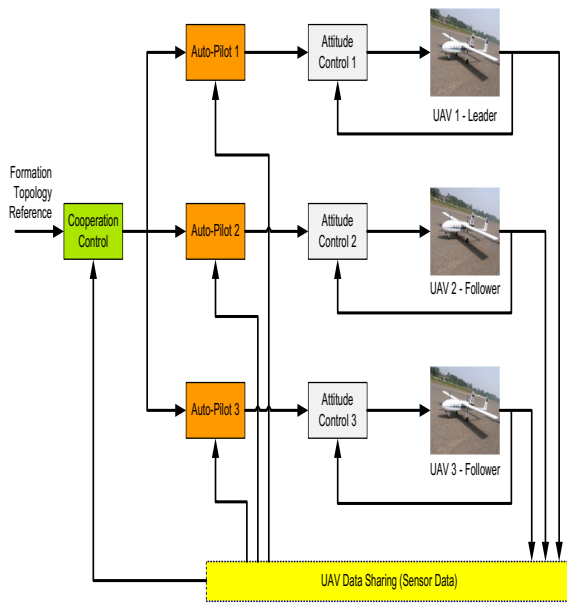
Formation Topology Reference

Cooperation Control

Auto-Pilot 1

Attitude Control 1

UAV 1 - Leader

Auto-Pilot 2

Attitude Control 2

UAV 2 - Follower

Auto-Pilot 3

Attitude Control 3

UAV 3 - Follower

UAV Data Sharing (Sensor Data)